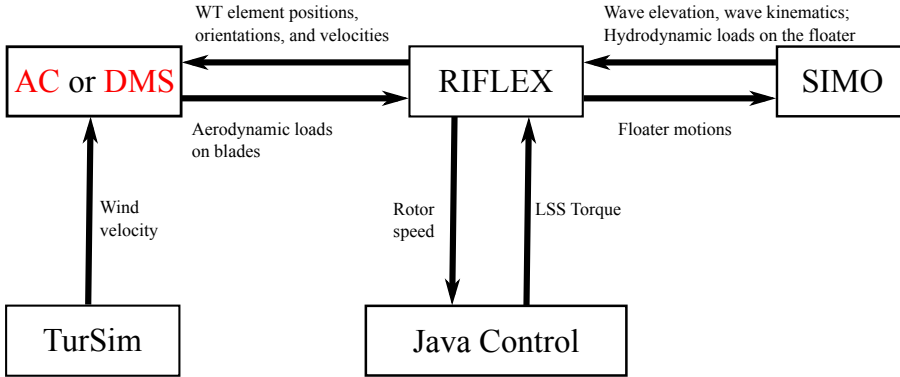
WT element positions, orientations, and velocities

Wave elevation, wave kinematics; Hydrodynamic loads on the floater

AC or DMS

RIFLEX

SIMO

Aerodynamic loads on blades

Floater motions

Wind velocity

Rotor speed

LSS Torque

TurSim

Java Control